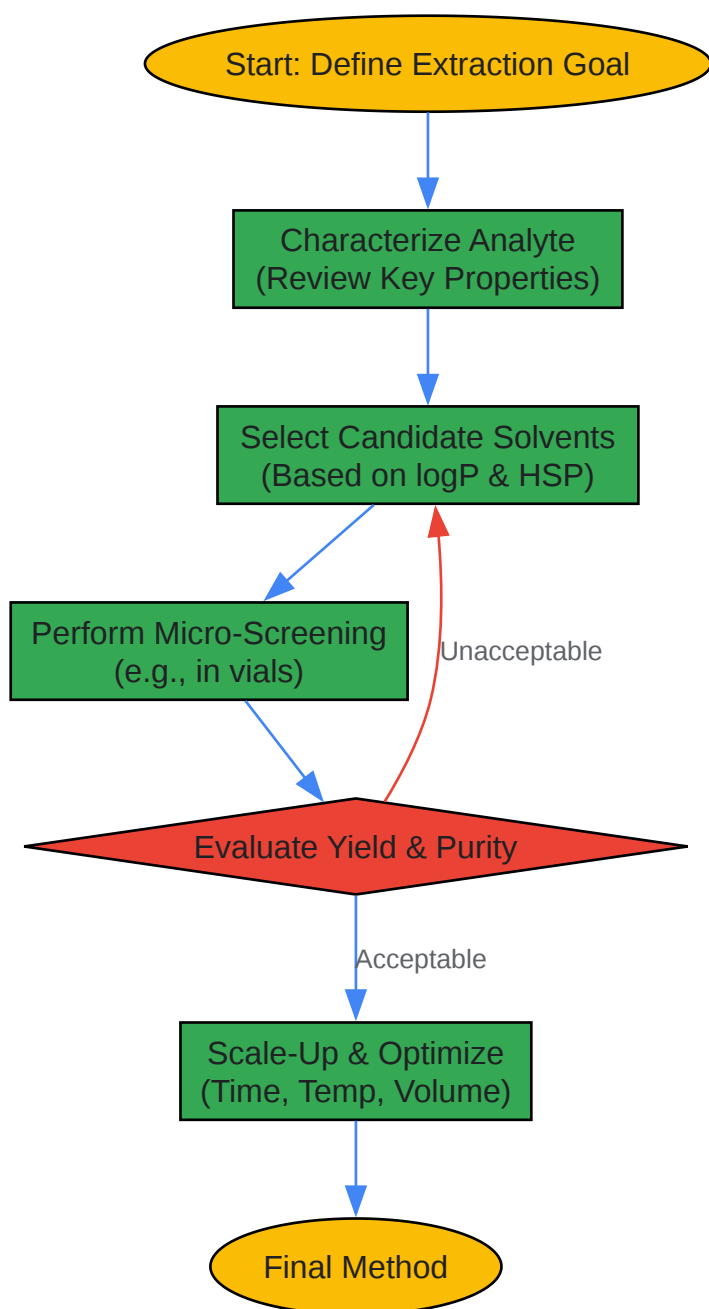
Start: Define Extraction Goal

Characterize Analyte
(Review Key Properties)

Select Candidate Solvents
(Based on logP & HSP)

Perform Micro-Screening
(e.g., in vials)

Unacceptable

Evaluate Yield & Purity

Acceptable

Scale-Up & Optimize
(Time, Temp, Volume)

Final Method